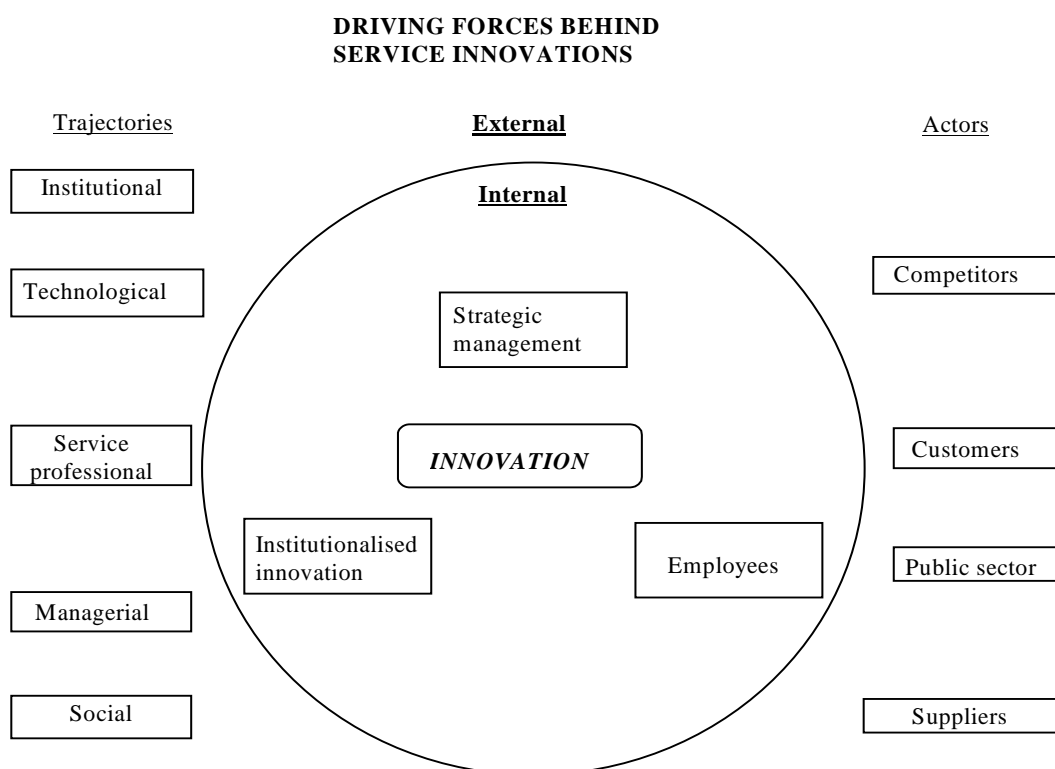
DRIVING FORCES BEHIND SERVICE INNOVATIONS

Trajectories

External

Actors

Institutional

Internal

Technological

Competitors

Strategic management

Service professional

INNOVATION

Customers

Institutionalised innovation

Employees

Public sector

Managerial

Social

Suppliers